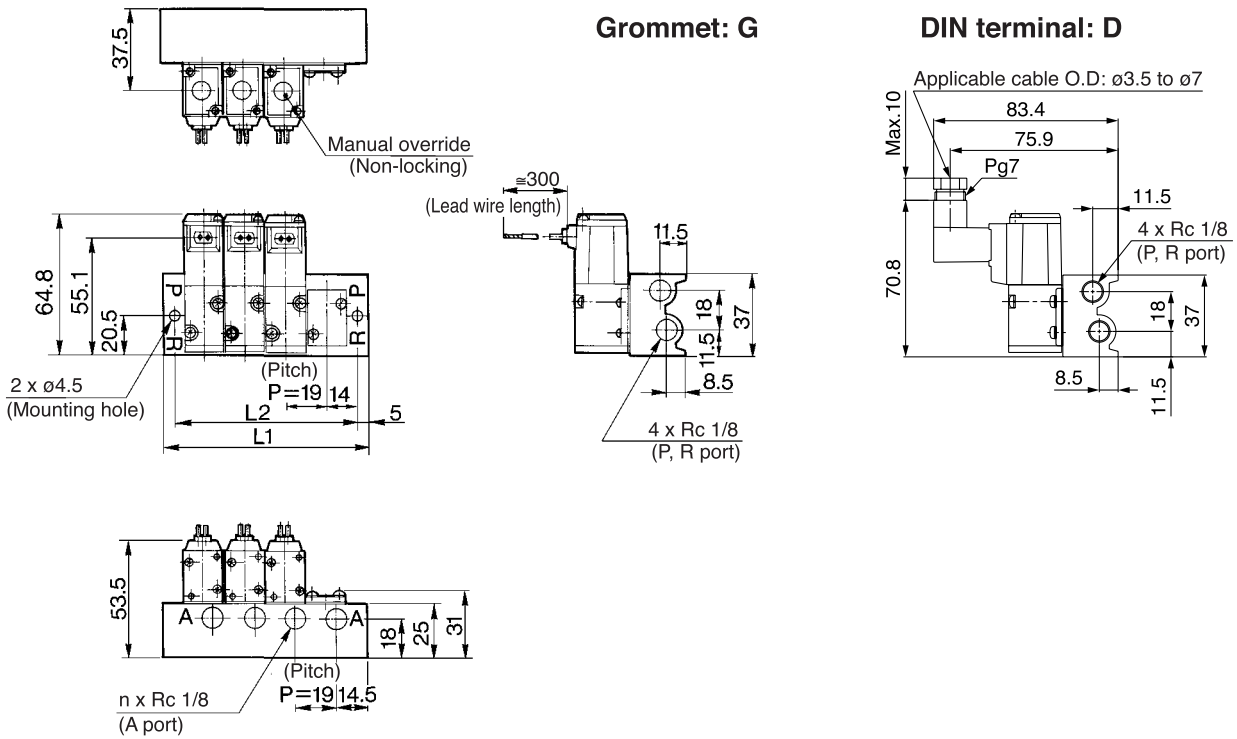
37.5

Manual override
(Non-locking)

Grommet: G

DIN terminal: D

Applicable cable O.D: ø3.5 to ø7

Max.10

83.4

75.9

Pg7

11.5

4 x Rc 1/8
(P, R port)

70.8

18

37

8.5

11.5

≅300
(Lead wire length)

11.5

18

37

11.5

8.5

4 x Rc 1/8
(P, R port)

64.8

55.1

20.5

P

R

P

R

2 x ø4.5
(Mounting hole)

(Pitch)
P=19

14

L2

5

L1

53.5

A

A

18

25

31

(Pitch)
P=19

14.5

n x Rc 1/8
(A port)